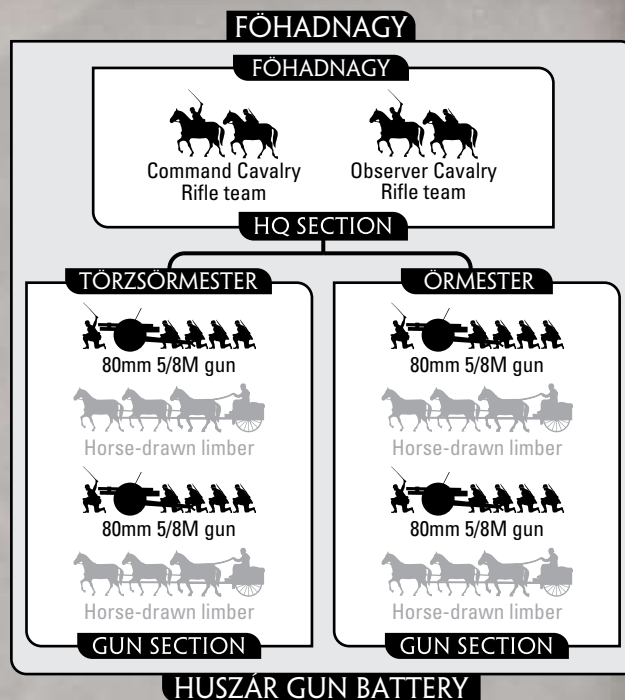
FÖHADNAGY

FÖHADNAGY

Command Cavalry Rifle team

Observer Cavalry Rifle team

HQ SECTION

TÖRZSÖRMESTER

80mm 5/8M gun

Horse-drawn limber

80mm 5/8M gun

Horse-drawn limber

GUN SECTION

ÖRMESTER

80mm 5/8M gun

Horse-drawn limber

80mm 5/8M gun

Horse-drawn limber

GUN SECTION

HUSZÁR GUN BATTERY